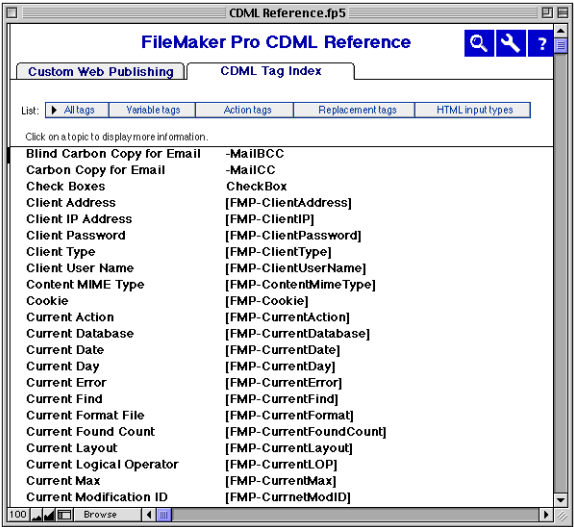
CDML Reference.fp5

FileMaker Pro CDML Reference

Custom Web Publishing | CDML Tag Index

List: All tags | Variable tags | Action tags | Replacement tags | HTML input types

Click on a topic to display more information.

| | |
|---|---|
| Blind Carbon Copy for Email | -MailBCC |
| Carbon Copy for Email | -MailCC |
| Check Boxes | CheckBox |
| Client Address | [FMP-ClientAddress] |
| Client IP Address | [FMP-ClientIP] |
| Client Password | [FMP-ClientPassword] |
| Client Type | [FMP-ClientType] |
| Client User Name | [FMP-ClientUserName] |
| Content MIME Type | [FMP-ContentMimeType] |
| Cookie | [FMP-Cookie] |
| Current Action | [FMP-CurrentAction] |
| Current Database | [FMP-CurrentDatabase] |
| Current Date | [FMP-CurrentDate] |
| Current Day | [FMP-CurrentDay] |
| Current Error | [FMP-CurrentError] |
| Current Find | [FMP-CurrentFind] |
| Current Format File | [FMP-CurrentFormat] |
| Current Found Count | [FMP-CurrentFoundCount] |
| Current Layout | [FMP-CurrentLayout] |
| Current Logical Operator | [FMP-CurrentLOP] |
| Current Max | [FMP-CurrentMax] |
| Current Modification ID | [FMP-CurrnetModID] |

100 Browse